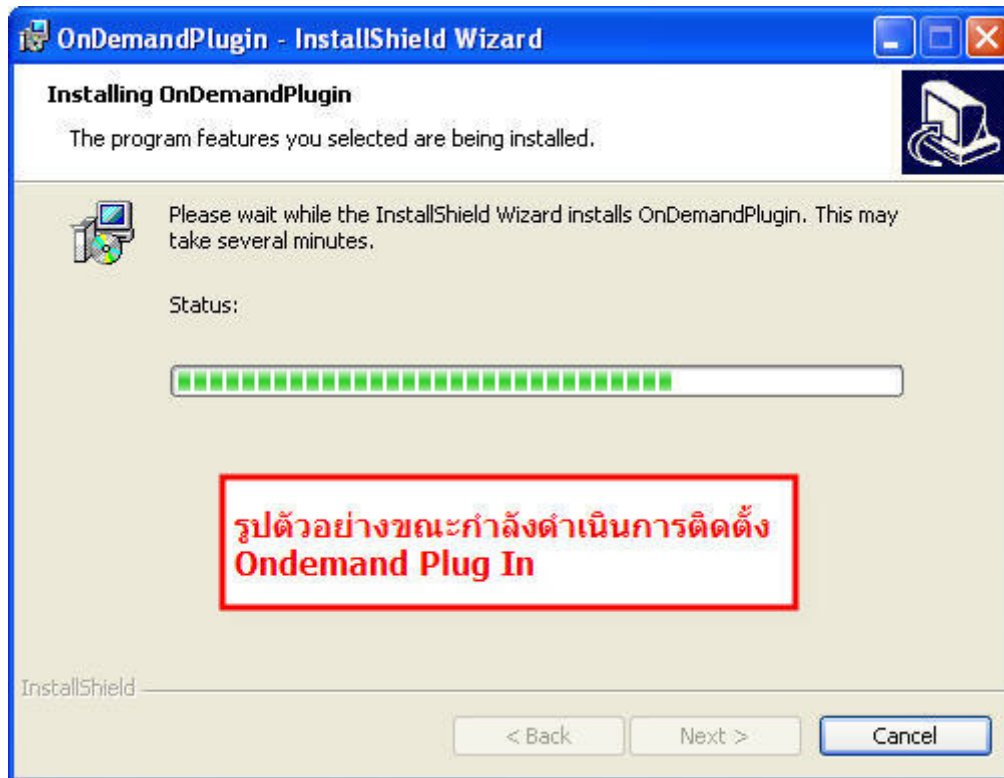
OnDemandPlugin - InstallShield Wizard

Installing OnDemandPlugin

The program features you selected are being installed.

Please wait while the InstallShield Wizard installs OnDemandPlugin. This may take several minutes.

Status:

รูปตัวอย่างขณะกำลังดำเนินการติดตั้ง Ondemand Plug In

InstallShield

< Back

Next >

Cancel